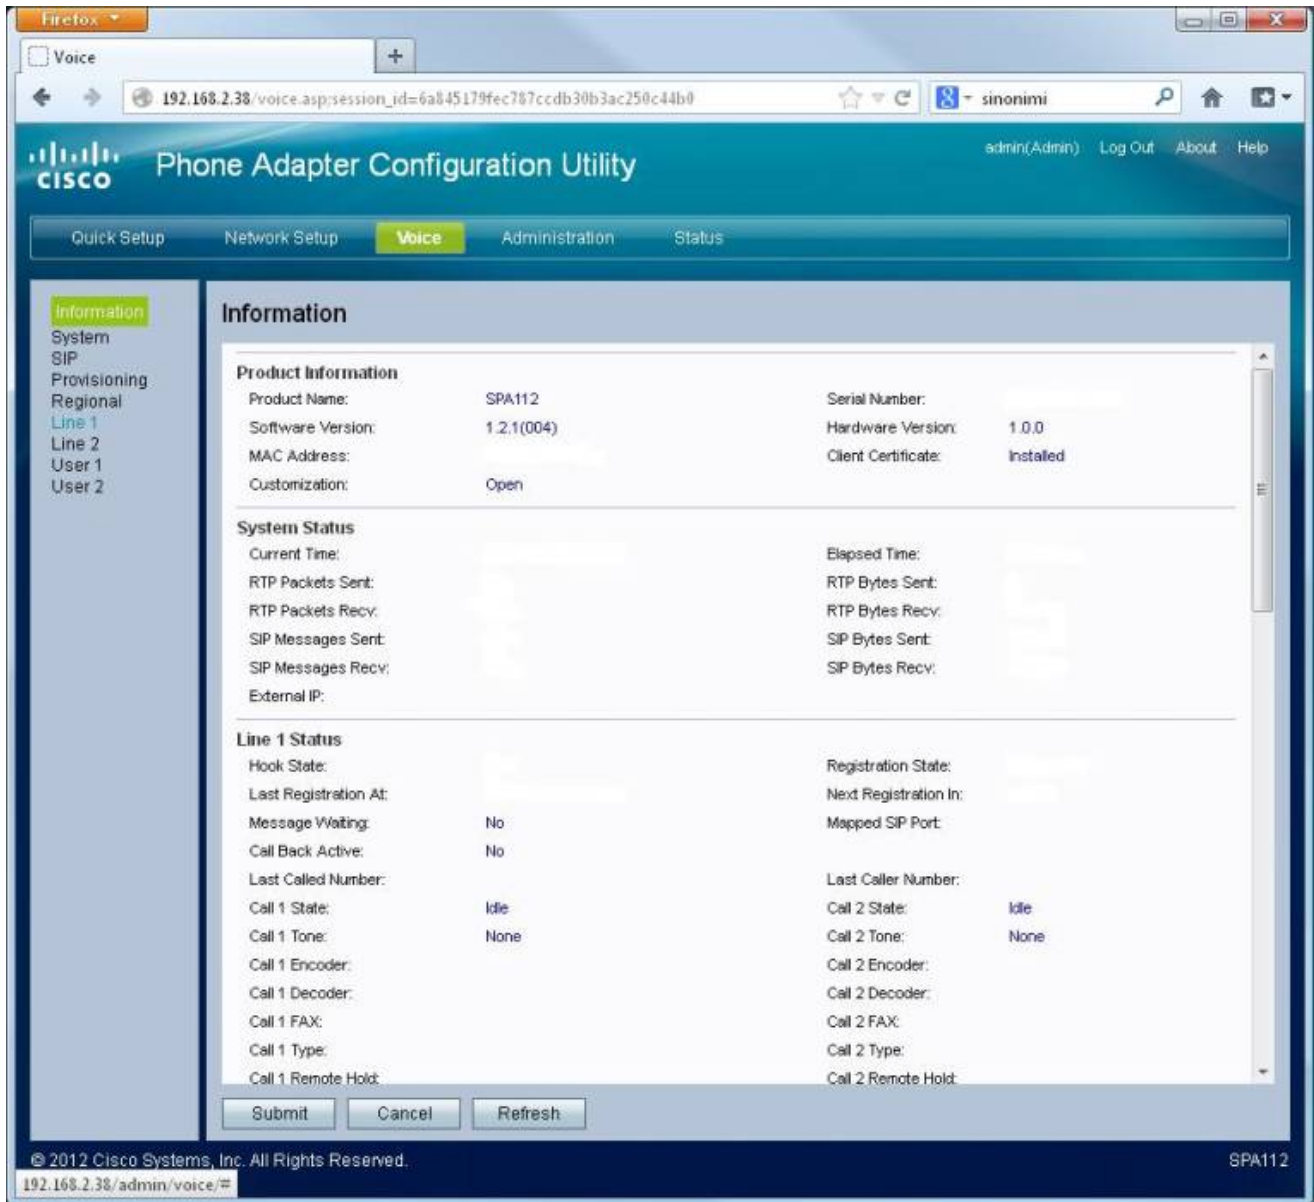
Firefox

Voice

192.168.2.38/voice.asp;session_id=6a845179fec787ccdb30b3ac250c44b0

sinonimi

cisco Phone Adapter Configuration Utility

admin(Admin) Log Out About Help

Quick Setup Network Setup Voice Administration Status

Information
System
SIP
Provisioning
Regional
Line 1
Line 2
User 1
User 2

Information

Product Information

| | | | |
|---|---|---|---|
| Product Name: | SPA112 | Serial Number: | |
| Software Version: | 1.2.1(004) | Hardware Version: | 1.0.0 |
| MAC Address: | | Client Certificate: | Installed |
| Customization: | Open | | |

System Status

| | | | |
|---|---|---|---|
| Current Time: | | Elapsed Time: | |
| RTP Packets Sent: | | RTP Bytes Sent: | |
| RTP Packets Recv: | | RTP Bytes Recv: | |
| SIP Messages Sent: | | SIP Bytes Sent: | |
| SIP Messages Recv: | | SIP Bytes Recv: | |
| External IP: | | | |

Line 1 Status

| | | | |
|---|---|---|---|
| Hook State: | | Registration State: | |
| Last Registration At: | | Next Registration In: | |
| Message Waiting: | No | Mapped SIP Port: | |
| Call Back Active: | No | | |
| Last Called Number: | | Last Caller Number: | |
| Call 1 State: | Idle | Call 2 State: | Idle |
| Call 1 Tone: | None | Call 2 Tone: | None |
| Call 1 Encoder: | | Call 2 Encoder: | |
| Call 1 Decoder: | | Call 2 Decoder: | |
| Call 1 FAX: | | Call 2 FAX: | |
| Call 1 Type: | | Call 2 Type: | |
| Call 1 Remote Hold: | | Call 2 Remote Hold: | |

Submit Cancel Refresh

© 2012 Cisco Systems, Inc. All Rights Reserved.

SPA112

192.168.2.38/admin/voice/#